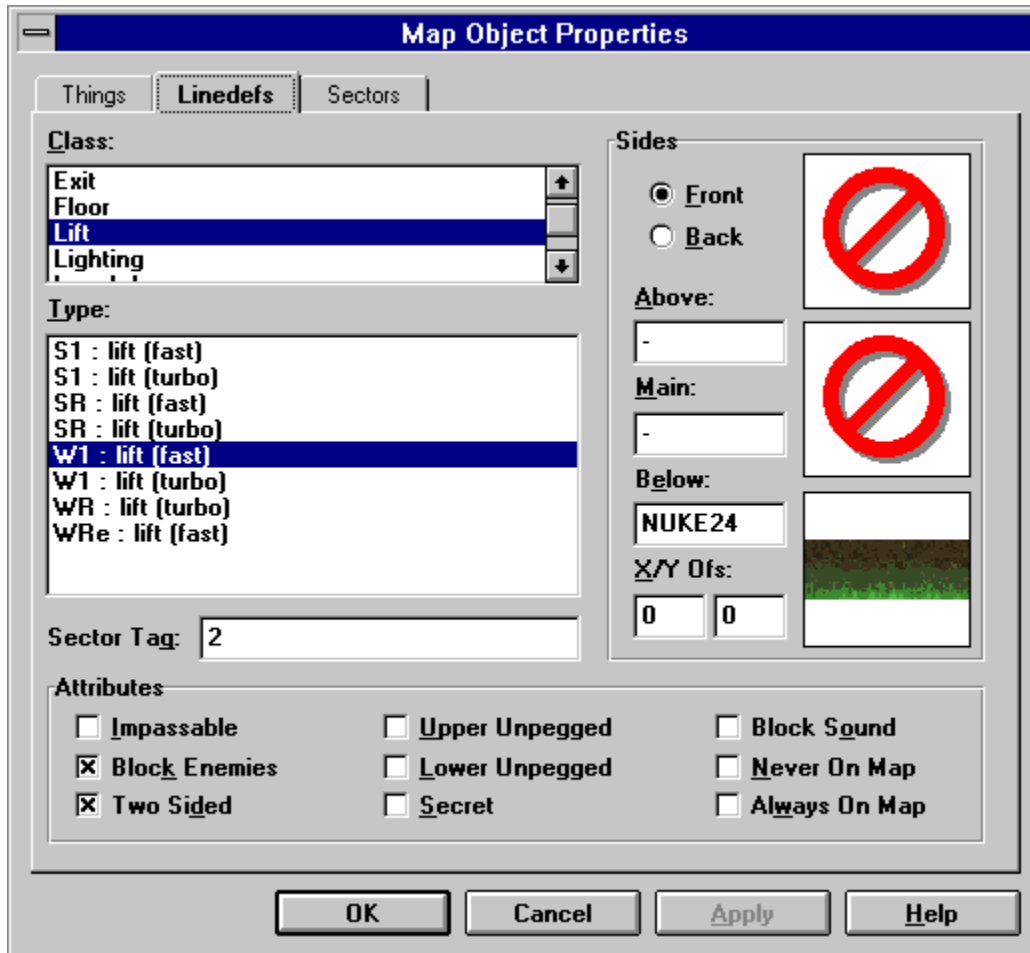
Map Object Properties

Things
Linedefs
Sectors

Class:
Exit
Floor
Lift
Lighting

Type:
S1 : lift (fast)
S1 : lift (turbo)
SR : lift (fast)
SR : lift (turbo)
W1 : lift (fast)
W1 : lift (turbo)
WR : lift (turbo)
WRe : lift (fast)

Sector Tag: 2

Sides
Front
Back
Above:
-
Main:
-
Below:
NUKE24
X/Y Ofs:
0
0

Attributes
Impassable
Block Enemies
Two Sided
Upper Unpegged
Lower Unpegged
Secret
Block Sound
Never On Map
Always On Map

OK
Cancel
Apply
Help